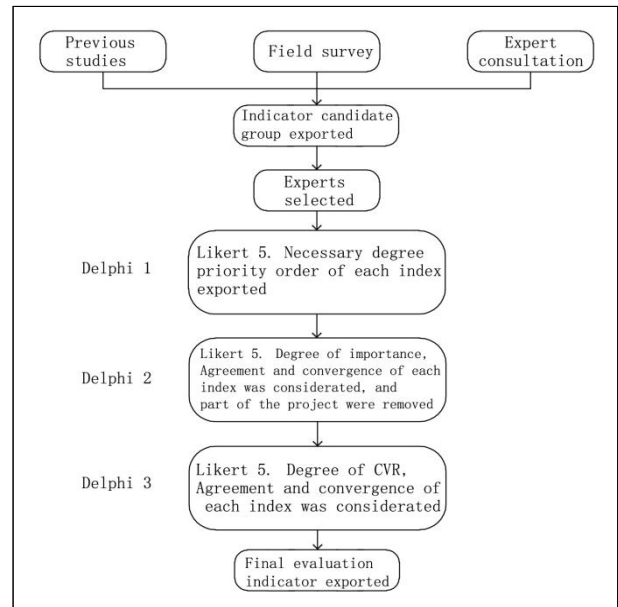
Previous studies

Field survey

Expert consultation

Indicator candidate group exported

Experts selected

Delphi 1

Likert 5. Necessary degree priority order of each index exported

Delphi 2

Likert 5. Degree of importance, Agreement and convergence of each index was considerated, and part of the project were removed

Delphi 3

Likert 5. Degree of CVR, Agreement and convergence of each index was considerated

Final evaluation indicator exported